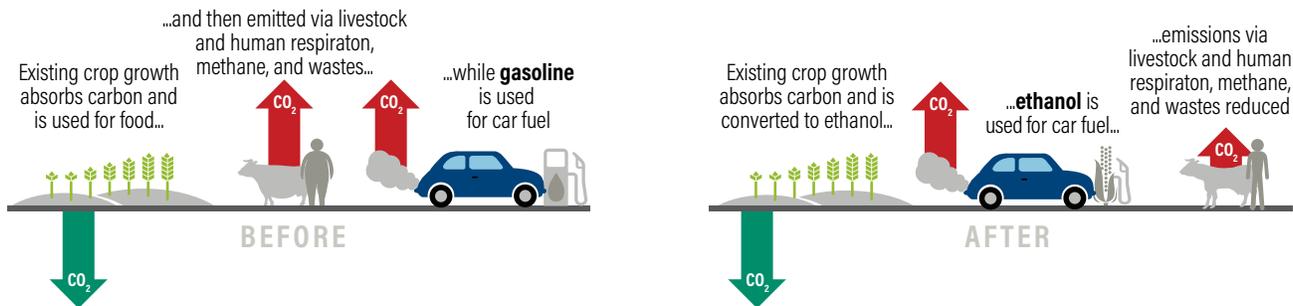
Existing crop growth absorbs carbon and is used for food...

...and then emitted via livestock and human respiraton, methane, and wastes...

$CO_2$

$CO_2$

...while **gasoline** is used for car fuel

$CO_2$

BEFORE

Existing crop growth absorbs carbon and is converted to ethanol...

$CO_2$

...**ethanol** is used for car fuel...

...emissions via livestock and human respiraton, methane, and wastes reduced

$CO_2$

$CO_2$

AFTER